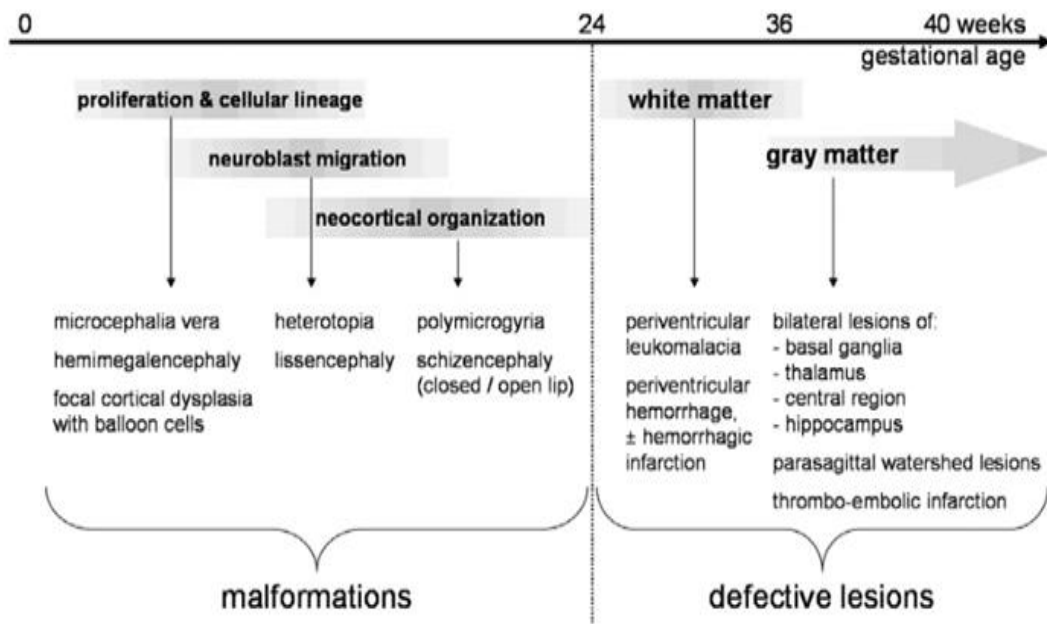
0 24 36 40 weeks
gestational age

proliferation & cellular lineage

neuroblast migration

neocortical organization

white matter

gray matter

microcephalia vera
hemimegalencephaly
focal cortical dysplasia with balloon cells

heterotopia
lissencephaly

polymicrogyria
schizencephaly (closed / open lip)

periventricular leukomalacia
periventricular hemorrhage, ± hemorrhagic infarction

bilateral lesions of:
- basal ganglia
- thalamus
- central region
- hippocampus
parasagittal watershed lesions
thrombo-embolic infarction

malformations

defective lesions